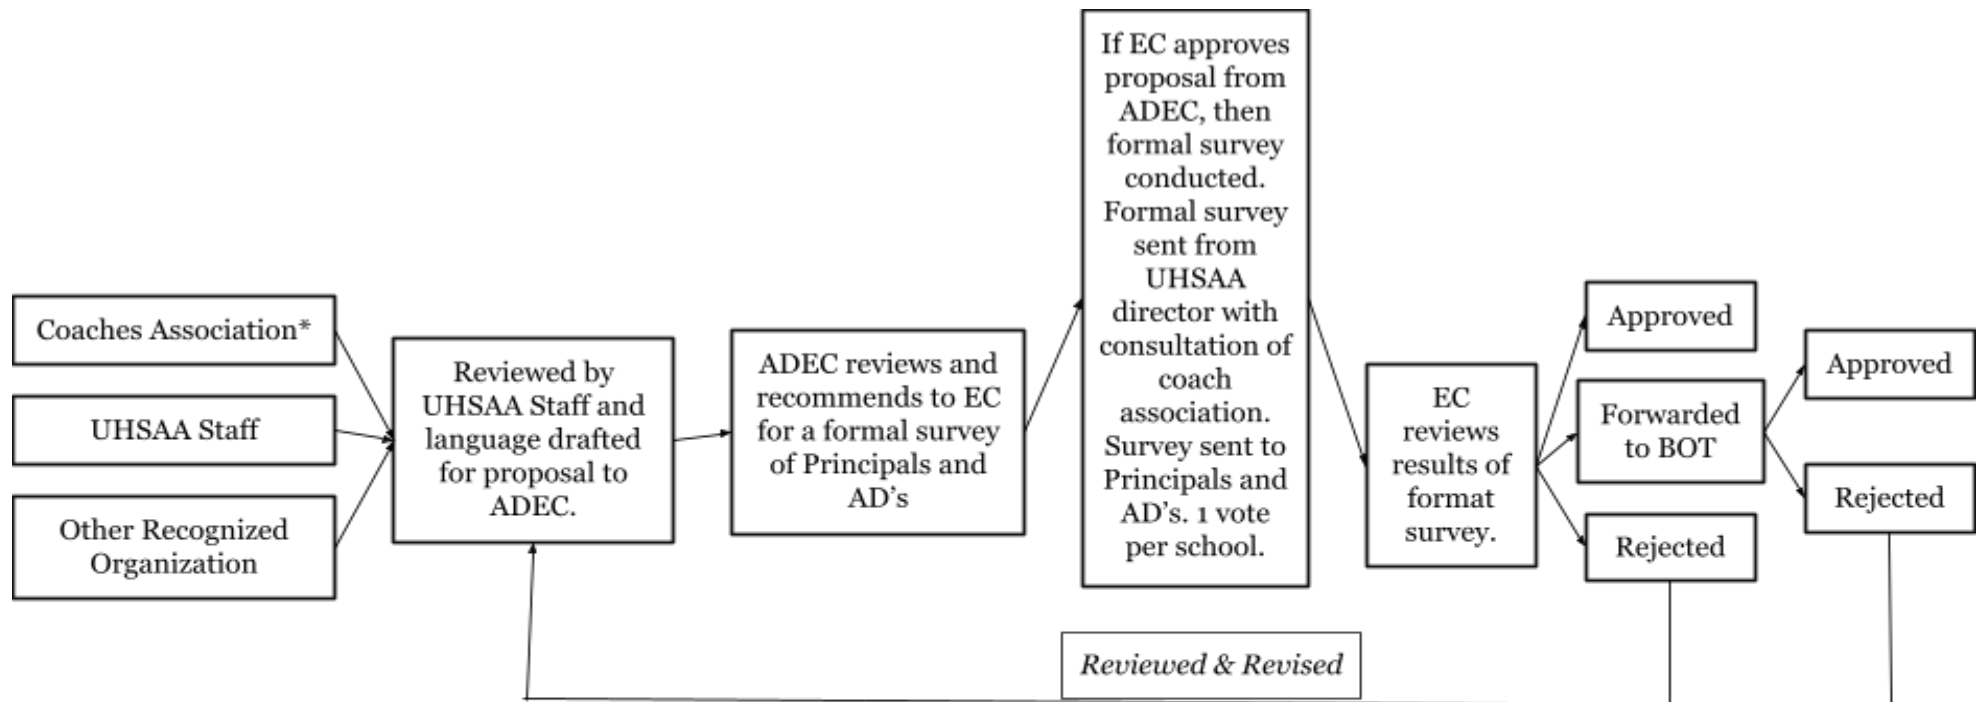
Coaches Association*

UHSAA Staff

Other Recognized Organization

Reviewed by UHSAA Staff and language drafted for proposal to ADEC.

ADEC reviews and recommends to EC for a formal survey of Principals and AD's

If EC approves proposal from ADEC, then formal survey conducted. Formal survey sent from UHSAA director with consultation of coach association. Survey sent to Principals and AD's. 1 vote per school.

EC reviews results of format survey.

Approved

Forwarded to BOT

Rejected

Approved

Rejected

Reviewed & Revised